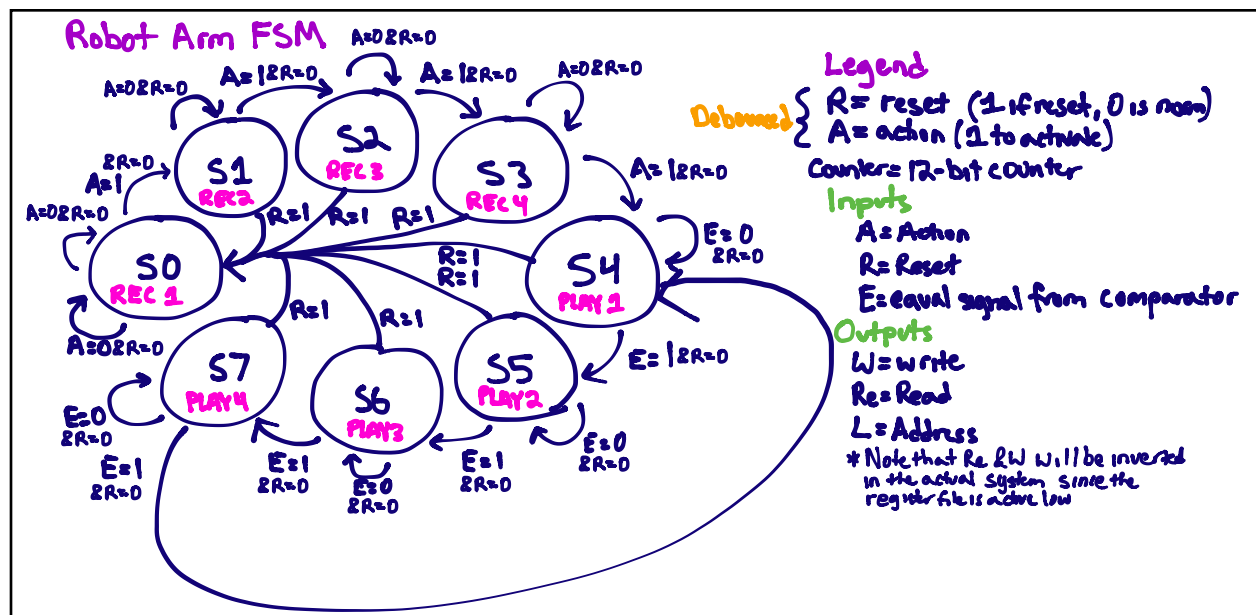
Robot Arm FSM

A=0&R=0
A=1&R=0
A=0&R=0
A=1&R=0
A=0&R=0
&R=0
A=1
A=0&R=0
S1
REC2
S2
REC3
S3
REC4
A=1&R=0
R=1
R=1
R=1
S0
REC1
R=1
R=1
S4
PLAY1
E=0
&R=0
A=0&R=0
R=1
R=1
S7
PLAY4
S6
PLAY3
S5
PLAY2
E=1&R=0
E=0
&R=0
E=1
&R=0
E=1
&R=0
E=0
&R=0
E=1
&R=0
E=0
&R=0

Legend
Debounced { R= reset (1 if reset, 0 is norm)
A= action (1 to activate)
Counter= 12-bit counter
Inputs
A= Action
R= Reset
E= equal signal from comparator
Outputs
W= write
Re= Read
L= Address
* Note that Re &W will be inverted in the actual system since the register file is active low